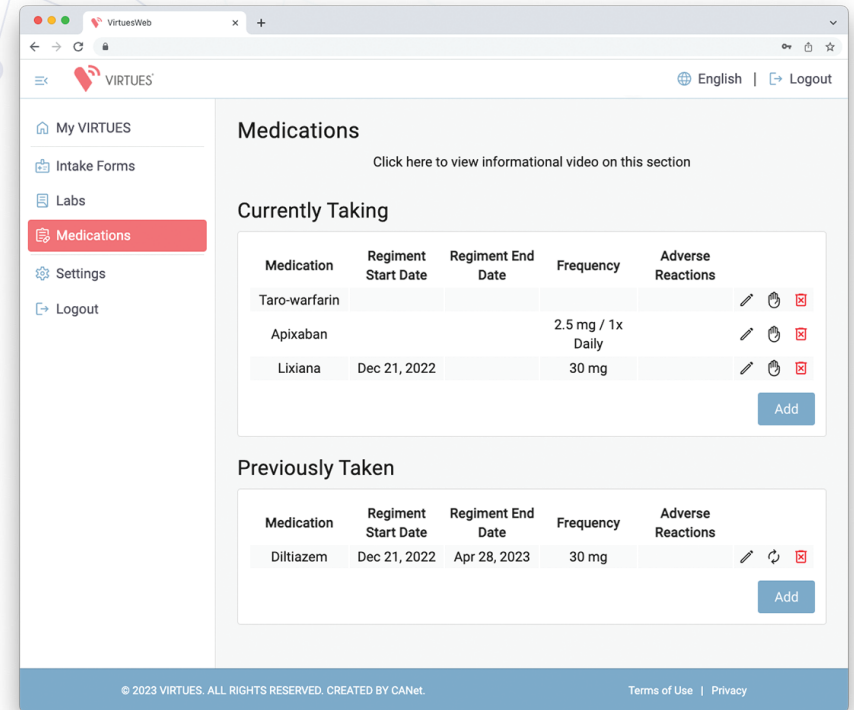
VirtuesWeb

VIRTUES

English | Logout

My VIRTUES

Intake Forms

Labs

Medications

Settings

Logout

Medications

Click here to view informational video on this section

Currently Taking

| Medication | Regiment Start Date | Regiment End Date | Frequency | Adverse Reactions |
|---|---|---|---|---|
| Taro-warfarin | | | | |
| Apixaban | | | 2.5 mg / 1x Daily | |
| Lixiana | Dec 21, 2022 | | 30 mg | |

Add

Previously Taken

| Medication | Regiment Start Date | Regiment End Date | Frequency | Adverse Reactions |
|---|---|---|---|---|
| Diltiazem | Dec 21, 2022 | Apr 28, 2023 | 30 mg | |

Add

© 2023 VIRTUES. ALL RIGHTS RESERVED. CREATED BY CANet.

Terms of Use | Privacy